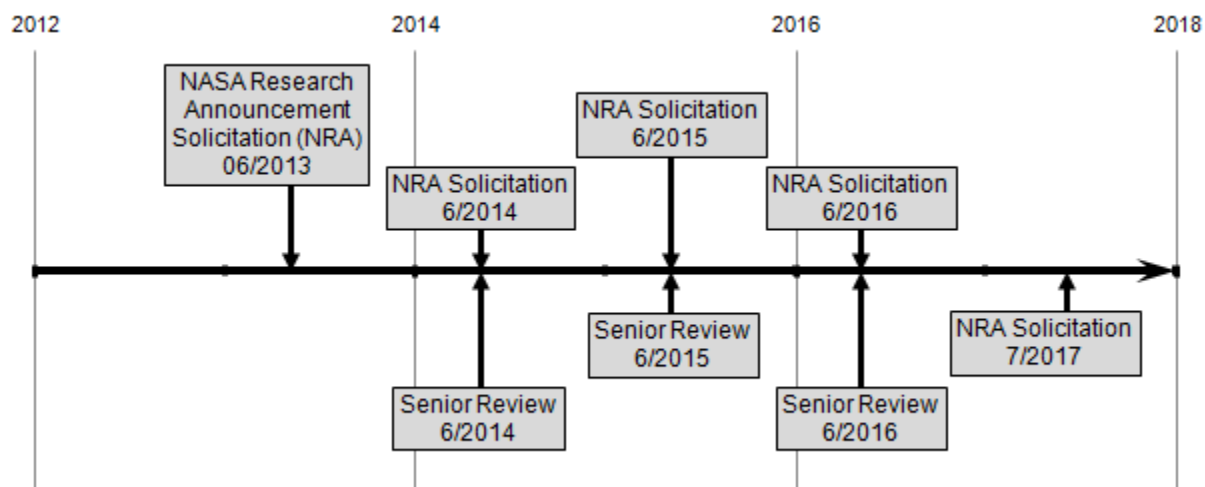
2012

2014

2016

2018

NASA Research Announcement Solicitation (NRA) 06/2013

NRA Solicitation 6/2014

NRA Solicitation 6/2015

NRA Solicitation 6/2016

Senior Review 6/2014

Senior Review 6/2015

Senior Review 6/2016

NRA Solicitation 7/2017